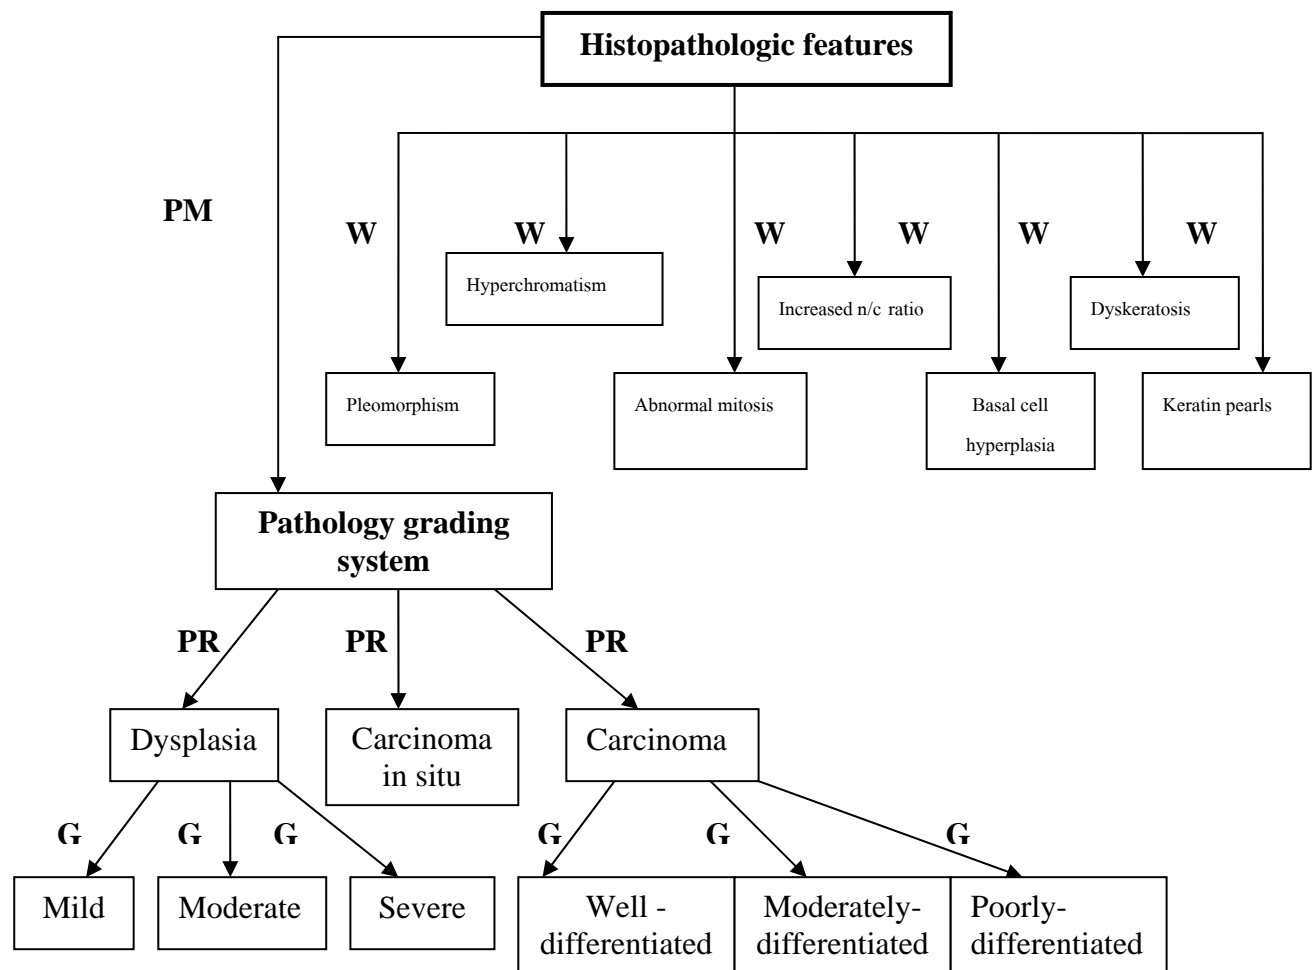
Histopathologic features

PM

W

W

W

W

W

W

Hyperchromatism

Increased n/c ratio

Dyskeratosis

Pleomorphism

Abnormal mitosis

Basal cell hyperplasia

Keratin pearls

Pathology grading system

PR

PR

PR

Dysplasia

Carcinoma in situ

Carcinoma

G

G

G

G

G

G

Mild

Moderate

Severe

Well - differentiated

Moderately-differentiated

Poorly-differentiated